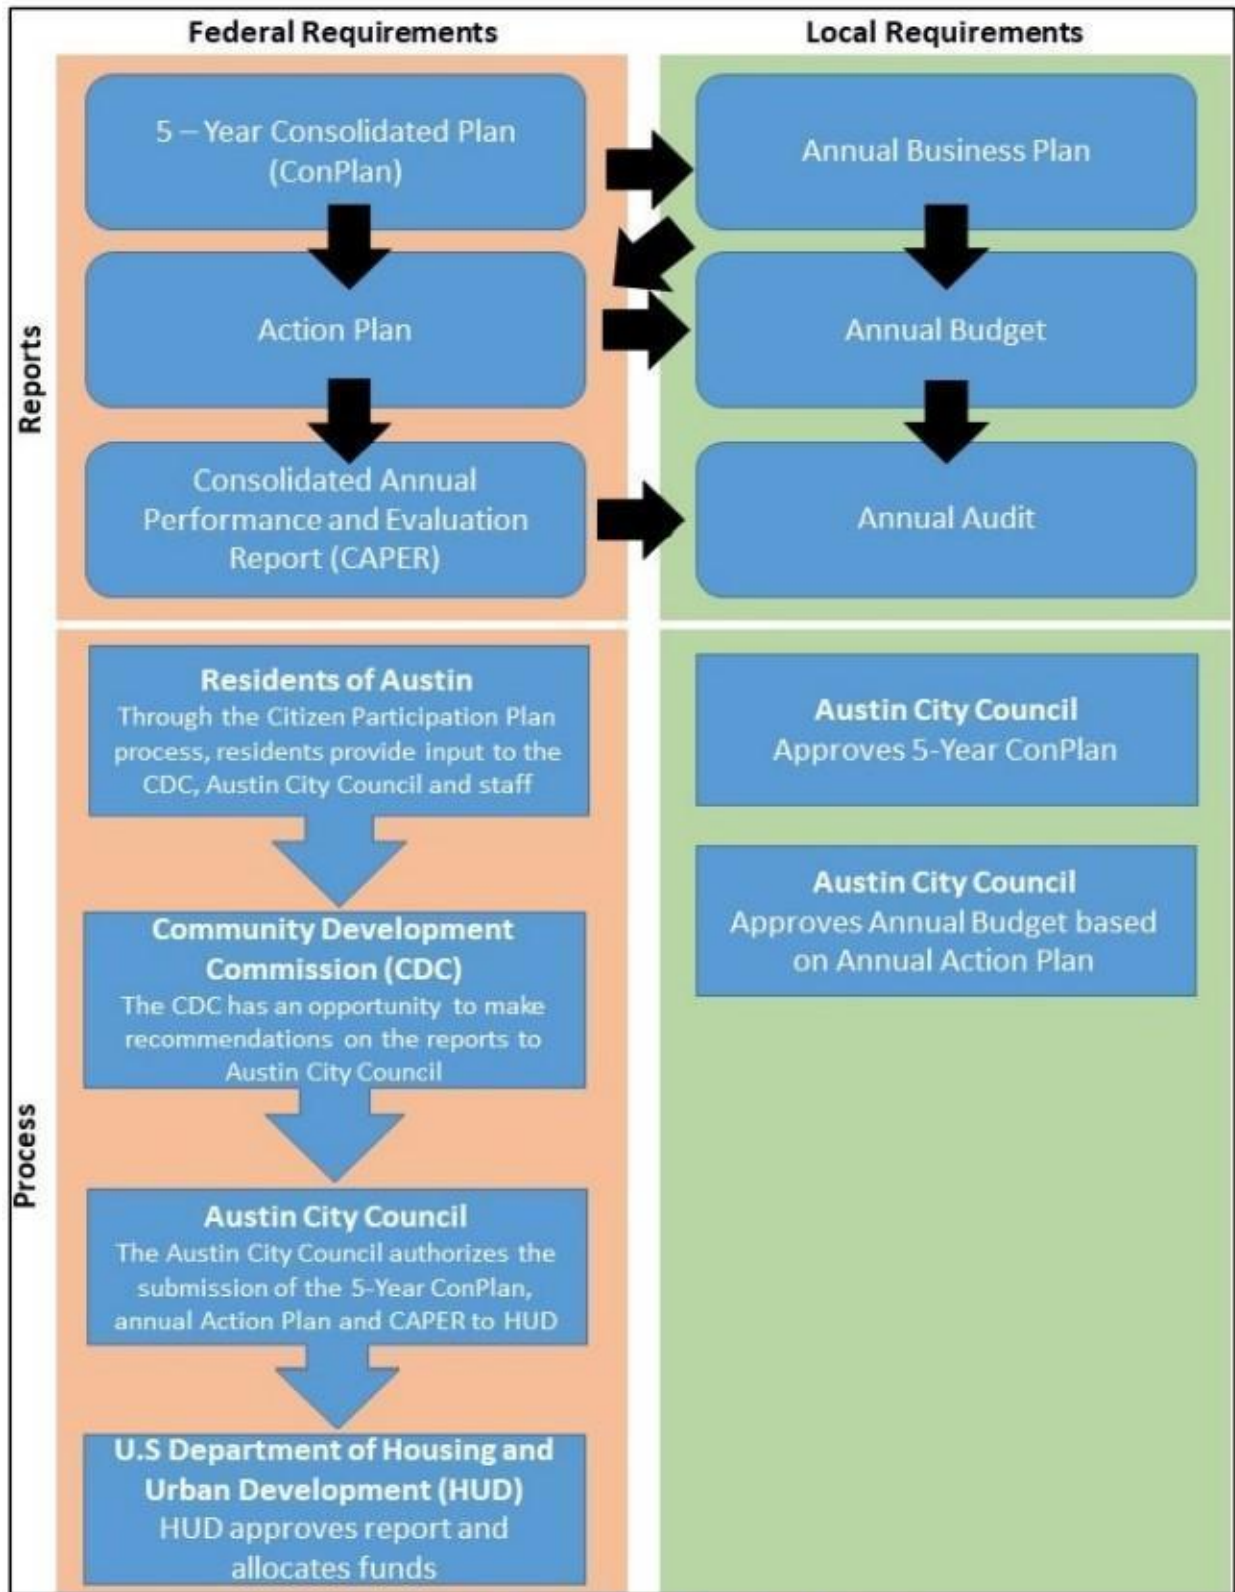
Federal Requirements

Local Requirements

Reports

5 – Year Consolidated Plan (ConPlan)

Annual Business Plan

Action Plan

Annual Budget

Consolidated Annual Performance and Evaluation Report (CAPER)

Annual Audit

Process

Residents of Austin
Through the Citizen Participation Plan process, residents provide input to the CDC, Austin City Council and staff

Community Development Commission (CDC)
The CDC has an opportunity to make recommendations on the reports to Austin City Council

Austin City Council
The Austin City Council authorizes the submission of the 5-Year ConPlan, annual Action Plan and CAPER to HUD

U.S Department of Housing and Urban Development (HUD)
HUD approves report and allocates funds

Austin City Council
Approves 5-Year ConPlan

Austin City Council
Approves Annual Budget based on Annual Action Plan